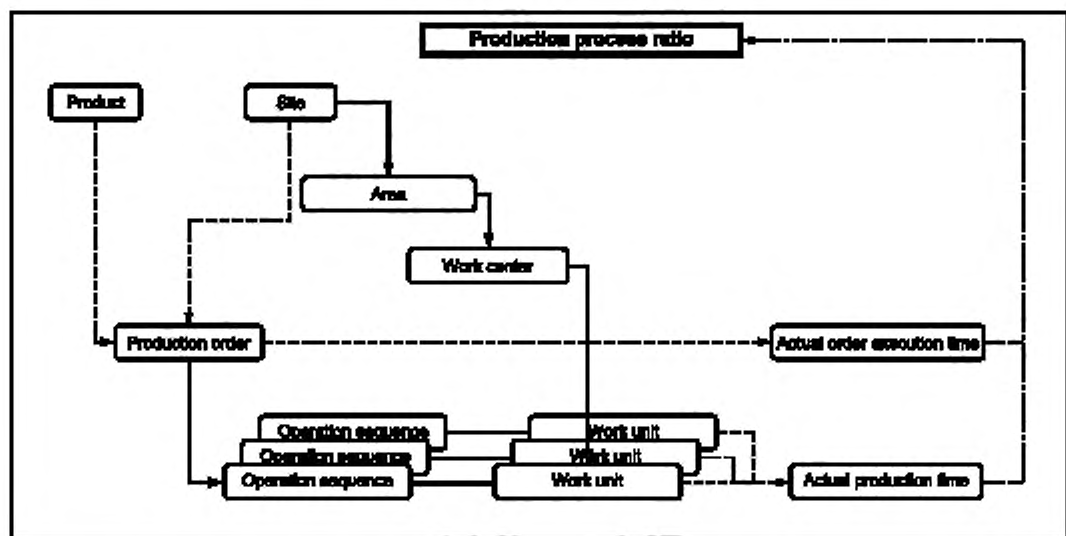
Production process ratio

Product

Site

Area

Work center

Production order

Actual order execution time

Operation sequence

Work unit

Operation sequence

Work unit

Operation sequence

Work unit

Actual production time